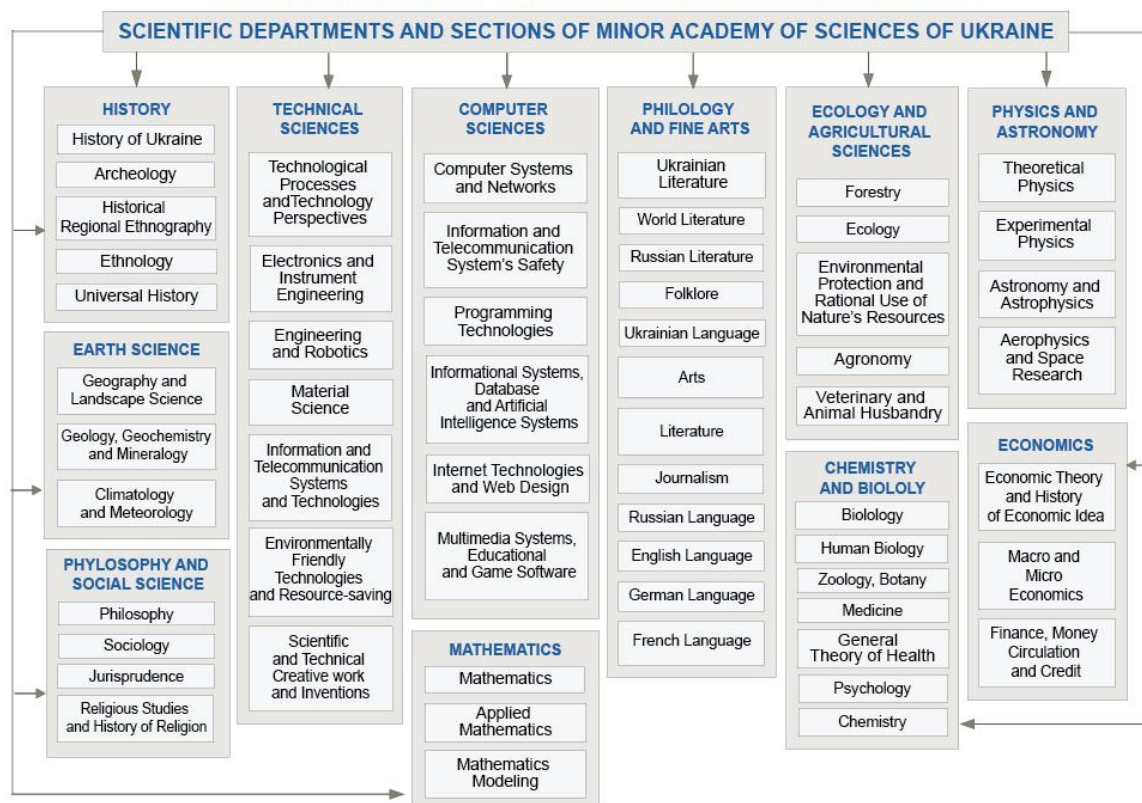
SCIENTIFIC DEPARTMENTS AND SECTIONS OF MINOR ACADEMY OF SCIENCES OF UKRAINE

HISTORY
History of Ukraine
Archeology
Historical Regional Ethnography
Ethnology
Universal History

EARTH SCIENCE
Geography and Landscape Science
Geology, Geochemistry and Mineralogy
Climatology and Meteorology

PHYLOSOPHY AND SOCIAL SCIENCE
Philosophy
Sociology
Jurisprudence
Religious Studies and History of Religion

TECHNICAL SCIENCES
Technological Processes andTechnology Perspectives
Electronics and Instrument Engineering
Engineering and Robotics
Material Science
Information and Telecommunication Systems and Technologies
Environmentally Friendly Technologies and Resource-saving
Scientific and Technical Creative work and Inventions

COMPUTER SCIENCES
Computer Systems and Networks
Information and Telecommunication System's Safety
Programming Technologies
Informational Systems, Database and Artificial Intelligence Systems
Internet Technologies and Web Design
Multimedia Systems, Educational and Game Software

MATHEMATICS
Mathematics
Applied Mathematics
Mathematics Modeling

PHILOLOGY AND FINE ARTS
Ukrainian Literature
World Literature
Russian Literature
Folklore
Ukrainian Language
Arts
Literature
Journalism
Russian Language
English Language
German Language
French Language

ECOLOGY AND AGRICULTURAL SCIENCES
Forestry
Ecology
Environmental Protection and Rational Use of Nature's Resources
Agronomy
Veterinary and Animal Husbandry

CHEMISTRY AND BIOLOLY
Biolology
Human Biology
Zoology, Botany
Medicine
General Theory of Health
Psychology
Chemistry

PHYSICS AND ASTRONOMY
Theoretical Physics
Experimental Physics
Astronomy and Astrophysics
Aerophysics and Space Research

ECONOMICS
Economic Theory and History of Economic Idea
Macro and Micro Economics
Finance, Money Circulation and Credit